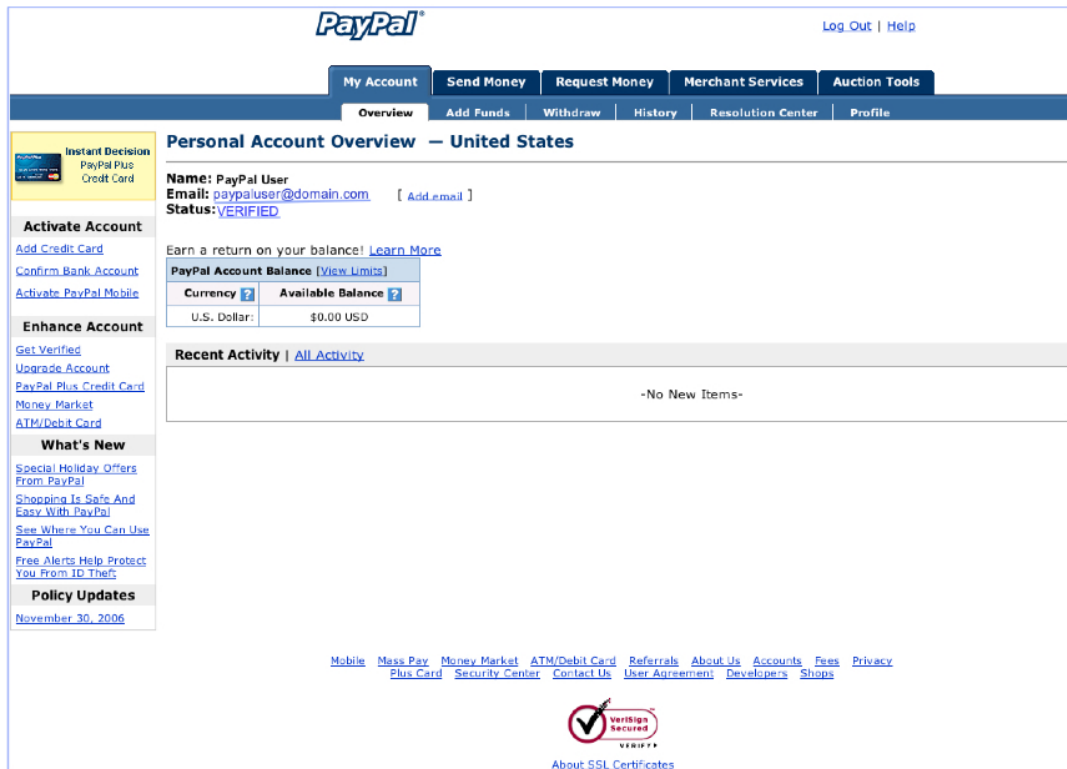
PayPal®

Log Out | Help

My Account Send Money Request Money Merchant Services Auction Tools

Overview Add Funds Withdraw History Resolution Center Profile

Instant Decision PayPal Plus Credit Card

Activate Account
Add Credit Card
Confirm Bank Account
Activate PayPal Mobile

Enhance Account
Get Verified
Upgrade Account
PayPal Plus Credit Card
Money Market
ATM/Debit Card

What's New
Special Holiday Offers From PayPal
Shopping Is Safe And Easy With PayPal
See Where You Can Use PayPal
Free Alerts Help Protect You From ID Theft

Policy Updates
November 30, 2006

Personal Account Overview — United States

Name: PayPal User
Email: paypaluser@domain.com [ Add email ]
Status: VERIFIED

Earn a return on your balance! Learn More

PayPal Account Balance [View Limits]

| Currency | Available Balance |
|---|---|
| U.S. Dollar: | $0.00 USD |

Recent Activity | All Activity

-No New Items-

Mobile Mass Pay Money Market ATM/Debit Card Referrals About Us Accounts Fees Privacy Plus Card Security Center Contact Us User Agreement Developers Shops

VeriSign Secured VERIFY

About SSL Certificates